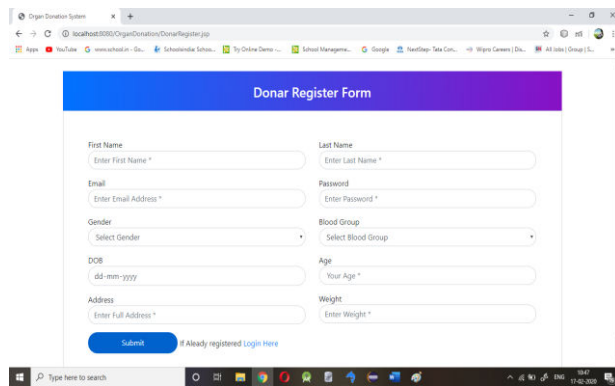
Organ Donation System × +

localhost:8080/OrganDonation/DonarRegister.jsp

Apps YouTube www.school.in - Go... Schoolsindia Schoo... Try Online Demo -... School Manageme... Google NextStep- Tata Con... Wipro Careers | Da... All Jobs | Group | S...

Donar Register Form

First Name
Enter First Name *

Last Name
Enter Last Name *

Email
Enter Email Address *

Password
Enter Password *

Gender
Select Gender

Blood Group
Select Blood Group

DOB
dd-mm-yyyy

Age
Your Age *

Address
Enter Full Address *

Weight
Enter Weight *

Submit

If Aleady registered Login Here

Type here to search

ENG 18:47 17-02-2020